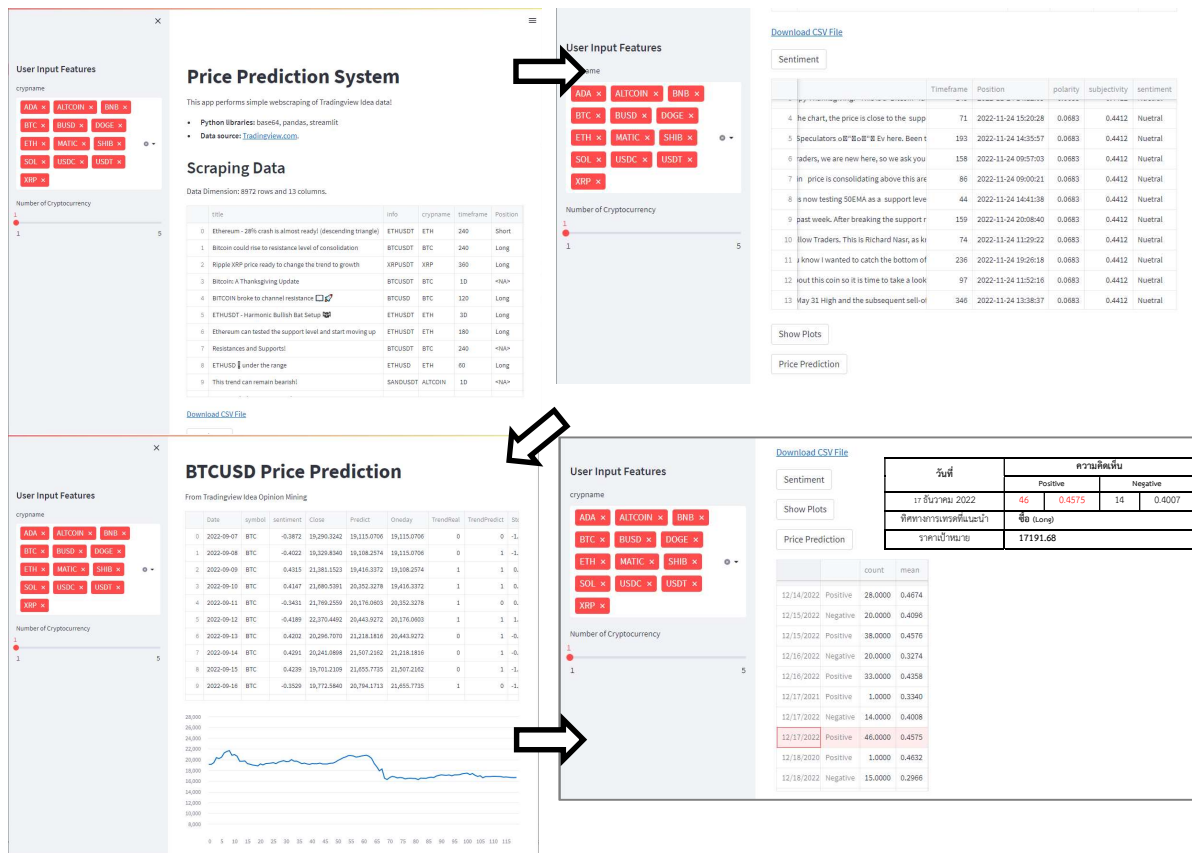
×

User Input Features

crypname

ADA × ALTCOIN × BNB ×
BTC × BUSD × DOGE ×
ETH × MATIC × SHIB ×
SOL × USDC × USDT ×
XRP ×

Number of Cryptocurrency

1

1 5

≡

Price Prediction System

This app performs simple webscraping of Tradingview Idea data!

- Python libraries: base64, pandas, streamlit
- Data source: Tradingview.com.

Scraping Data

Data Dimension: 8972 rows and 13 columns.

| | title | info | crypname | timeframe | Position |
|---|---|---|---|---|---|
| 0 | Ethereum - 28% crash is almost ready! (descending triangle) | ETHUSDT | ETH | 240 | Short |
| 1 | Bitcoin could rise to resistance level of consolidation | BTCUSDT | BTC | 240 | Long |
| 2 | Ripple XRP price ready to change the trend to growth | XRPUSDT | XRP | 360 | Long |
| 3 | Bitcoin: A Thanksgiving Update | BTCUSDT | BTC | 1D | <NA> |
| 4 | BITCOIN broke to channel resistance | BTCUSD | BTC | 120 | Long |
| 5 | ETHUSDT - Harmonic Bullish Bat Setup | ETHUSDT | ETH | 3D | Long |
| 6 | Ethereum can tested the support level and start moving up | ETHUSDT | ETH | 180 | Long |
| 7 | Resistances and Supports! | BTCUSDT | BTC | 240 | <NA> |
| 8 | ETHUSD ‖ under the range | ETHUSD | ETH | 60 | Long |
| 9 | This trend can remain bearish! | SANDUSDT | ALTCOIN | 1D | <NA> |

Download CSV File

User Input Features

crypname

ADA × ALTCOIN × BNB ×
BTC × BUSD × DOGE ×
ETH × MATIC × SHIB ×
SOL × USDC × USDT ×
XRP ×

Number of Cryptocurrency

1

1 5

Download CSV File

Sentiment

| | | Timeframe | Position | polarity | subjectivity | sentiment |
|---|---|---|---|---|---|---|
| 4 | he chart, the price is close to the supp | 71 | 2022-11-24 15:20:28 | 0.0683 | 0.4412 | Nuetral |
| 5 | Speculators o Ev here. Been t | 193 | 2022-11-24 14:35:57 | 0.0683 | 0.4412 | Nuetral |
| 6 | raders, we are new here, so we ask you | 158 | 2022-11-24 09:57:03 | 0.0683 | 0.4412 | Nuetral |
| 7 | in price is consolidating above this are | 86 | 2022-11-24 09:00:21 | 0.0683 | 0.4412 | Nuetral |
| 8 | s now testing 50EMA as a support leve | 44 | 2022-11-24 14:41:38 | 0.0683 | 0.4412 | Nuetral |
| 9 | past week. After breaking the support r | 159 | 2022-11-24 20:08:40 | 0.0683 | 0.4412 | Nuetral |
| 10 | llow Traders. This is Richard Nasr, as kı | 74 | 2022-11-24 11:29:22 | 0.0683 | 0.4412 | Nuetral |
| 11 | know I wanted to catch the bottom of | 236 | 2022-11-24 19:26:18 | 0.0683 | 0.4412 | Nuetral |
| 12 | out this coin so it is time to take a look | 97 | 2022-11-24 11:52:16 | 0.0683 | 0.4412 | Nuetral |
| 13 | May 31 High and the subsequent sell-o | 346 | 2022-11-24 13:38:37 | 0.0683 | 0.4412 | Nuetral |

Show Plots

Price Prediction

×

User Input Features

crypname

ADA × ALTCOIN × BNB ×
BTC × BUSD × DOGE ×
ETH × MATIC × SHIB ×
SOL × USDC × USDT ×
XRP ×

Number of Cryptocurrency

1

1 5

BTCUSD Price Prediction

From Tradingview Idea Opinion Mining

| | Date | symbol | sentiment | Close | Predict | Oneday | TrendReal | TrendPredict |
|---|---|---|---|---|---|---|---|---|
| 0 | 2022-09-07 | BTC | -0.3872 | 19,290.3242 | 19,115.0706 | 19,115.0706 | 0 | 0 |
| 1 | 2022-09-08 | BTC | -0.4022 | 19,329.8340 | 19,108.2574 | 19,115.0706 | 0 | 1 |
| 2 | 2022-09-09 | BTC | 0.4315 | 21,381.1523 | 19,416.3372 | 19,108.2574 | 1 | 1 |
| 3 | 2022-09-10 | BTC | 0.4147 | 21,680.5391 | 20,352.3278 | 19,416.3372 | 1 | 1 |
| 4 | 2022-09-11 | BTC | -0.3431 | 21,769.2559 | 20,176.0603 | 20,352.3278 | 1 | 0 |
| 5 | 2022-09-12 | BTC | -0.4189 | 22,370.4492 | 20,443.9272 | 20,176.0603 | 1 | 1 |
| 6 | 2022-09-13 | BTC | 0.4202 | 20,296.7070 | 21,218.1816 | 20,443.9272 | 0 | 1 |
| 7 | 2022-09-14 | BTC | 0.4291 | 20,241.0898 | 21,507.2162 | 21,218.1816 | 0 | 1 |
| 8 | 2022-09-15 | BTC | 0.4239 | 19,701.2109 | 21,655.7735 | 21,507.2162 | 0 | 1 |
| 9 | 2022-09-16 | BTC | -0.3529 | 19,772.5840 | 20,794.1713 | 21,655.7735 | 1 | 0 |

28,000 26,000 24,000 22,000 20,000 18,000 16,000 14,000 12,000 10,000 8,000 6,000 4,000 2,000 0

0 5 10 15 20 25 30 35 40 45 50 55 60 65 70 75 80 85 90 95 100 105 110 115

User Input Features

crypname

ADA × ALTCOIN × BNB ×
BTC × BUSD × DOGE ×
ETH × MATIC × SHIB ×
SOL × USDC × USDT ×
XRP ×

Number of Cryptocurrency

1

1 5

Download CSV File

Sentiment

Show Plots

Price Prediction

| | | count | mean |
|---|---|---|---|
| 12/14/2022 | Positive | 28.0000 | 0.4674 |
| 12/15/2022 | Negative | 20.0000 | 0.4096 |
| 12/15/2022 | Positive | 38.0000 | 0.4576 |
| 12/16/2022 | Negative | 20.0000 | 0.3274 |
| 12/16/2022 | Positive | 33.0000 | 0.4358 |
| 12/17/2021 | Positive | 1.0000 | 0.3340 |
| 12/17/2022 | Negative | 14.0000 | 0.4008 |
| 12/17/2022 | Positive | 46.0000 | 0.4575 |
| 12/18/2020 | Positive | 1.0000 | 0.4632 |
| 12/18/2022 | Negative | 15.0000 | 0.2966 |

| วันที่ | ความคิดเห็น | | | |
|---|---|---|---|---|
| | Positive | | Negative | |
| 17 ธันวาคม 2022 | 46 | 0.4575 | 14 | 0.4007 |
| ทิศทางการเทรดที่แนะนำ | ซื้อ (Long) | | | |
| ราคาเป้าหมาย | 17191.68 | | | |